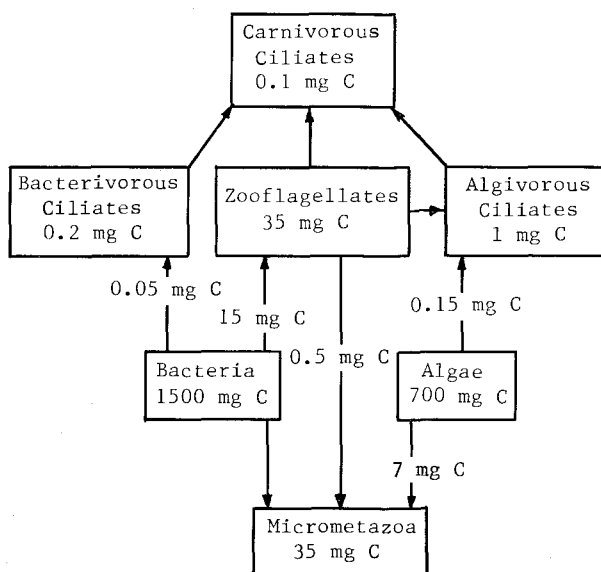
Carnivorous Ciliates 0.1 mg C

Bacterivorous Ciliates 0.2 mg C

Zooflagellates 35 mg C

Algivorous Ciliates 1 mg C

0.05 mg C

15 mg C

0.15 mg C

0.5 mg C

Bacteria 1500 mg C

Algae 700 mg C

7 mg C

Micrometazoa 35 mg C